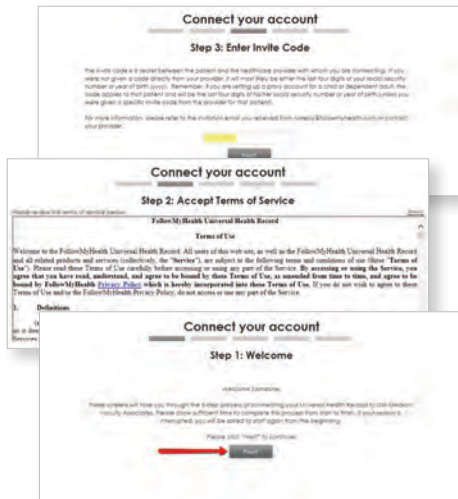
Connect your account

Step 3: Enter Invite Code

The invite code is a secret between the patient and the healthcare provider with whom you are connecting. If you were not given a code directly from your provider, it will most likely be either the last four digits of your social security number or year of birth (yyyy). Remember, if you are setting up a proxy account for a child or dependent (adult) the code applies to that patient and will be the last four digits of his/her social security number or year of birth (unless you were given a specific invite code from the provider for that patient).

For more information, please refer to the invitation email you received from noreply@followmyhealth.com or contact your provider.

Next

Connect your account

Step 2: Accept Terms of Service

Please review the terms of service below. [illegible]

FollowMyHealth Universal Health Record

Terms of Use

Welcome to the FollowMyHealth Universal Health Record. All users of this web site, as well as the FollowMyHealth Universal Health Record and all related products and services (collectively, the "Services"), are subject to the following terms and conditions of use (these "Terms of Use"). Please read these Terms of Use carefully before accessing or using any part of the Service. By accessing or using the Service, you agree that you have read, understand, and agree to be bound by these Terms of Use, as amended from time to time, and agree to be bound by FollowMyHealth Privacy Policy which is hereby incorporated into these Terms of Use. If you do not wish to agree to these Terms of Use and/or the FollowMyHealth Privacy Policy, do not access or use any part of the Service.

1. Definitions

Connect your account

Step 1: Welcome

Welcome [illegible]

These screens will take you through the 3-step process of connecting your Universal Health Record to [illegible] Faculty Associates. Please allow sufficient time to complete this process from start to finish. If your session is interrupted, you will be asked to start again from the beginning.

Please click "Next" to continue.

Next